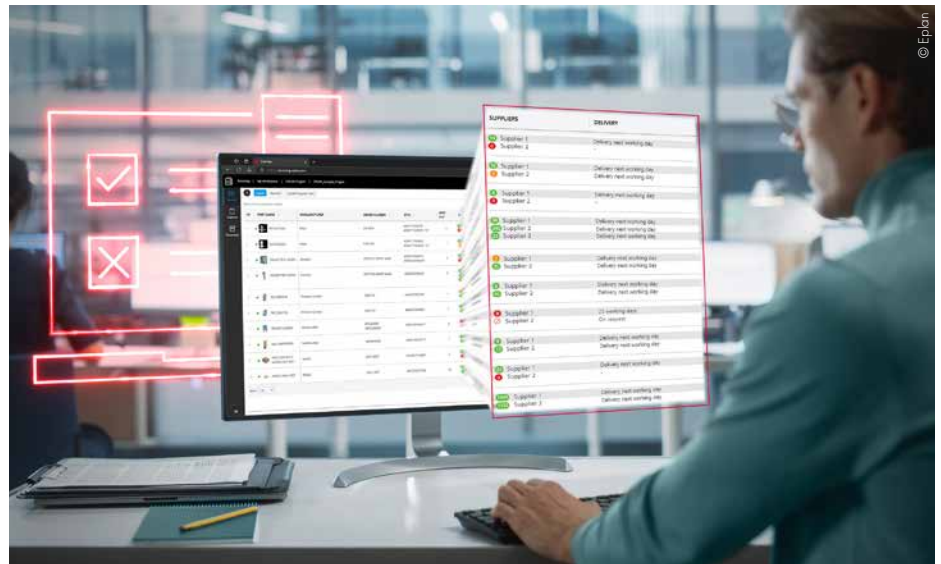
© Eplan

SUPPLIERS | DELIVERY

Supplier 1
Supplier 2

Supplier 1 Delivery next working day
Supplier 2 Delivery next working day

Supplier 1 Delivery next working day
Supplier 2 –

Supplier 1 Delivery next working day
Supplier 2 Delivery next working day
Supplier 3 Delivery next working day

Supplier 1 Delivery next working day
Supplier 2 Delivery next working day

Supplier 1 Delivery next working day
Supplier 2 Delivery next working day

Supplier 1 21 working days
Supplier 2 On request

Supplier 1 Delivery next working day
Supplier 2 Delivery next working day

Supplier 1 Delivery next working day
Supplier 2 –

Supplier 1 Delivery next working day
Supplier 2 Delivery next working day